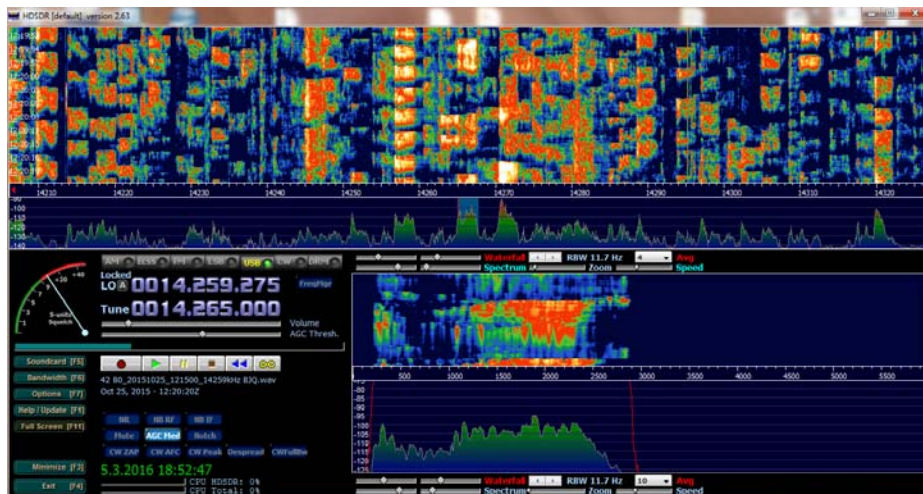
HDSDR [default] version 2.63

14210 14220 14230 14240 14250 14260 14270 14280 14290 14300 14310 14320

-90
-100
-110
-120
-130
-140

AM ECSS FM LSB USB CW DRM

Locked
LO A 0014.259.275
Tune 0014.265.000

FreqMgr

S-units
Squelch

Volume
AGC Thresh.

Waterfall RBW 11.7 Hz 4 Avg
Spectrum Zoom Speed

Soundcard [F5]
Bandwidth [F6]
Options [F7]
Help / Update [F1]
Full Screen [F11]

42 80_20151025_121500_14259kHz BJQ.wav
Oct 25, 2015 - 12:20:20Z

NR NB RF NB IF
Flute AGC Med Notch
CW ZAP CW AFC CW Peak Despread CWFullBw

Minimize [F3]
Exit [F4]

5.3.2016 18:52:47

CPU HDSDR: 0%
CPU Total: 0%

500 1000 1500 2000 2500 3000 3500 4000 4500 5000 5500

-80
-85
-90
-95
-100
-105
-110
-115
-120
-125

Waterfall RBW 11.7 Hz 10 Avg
Spectrum Zoom Speed